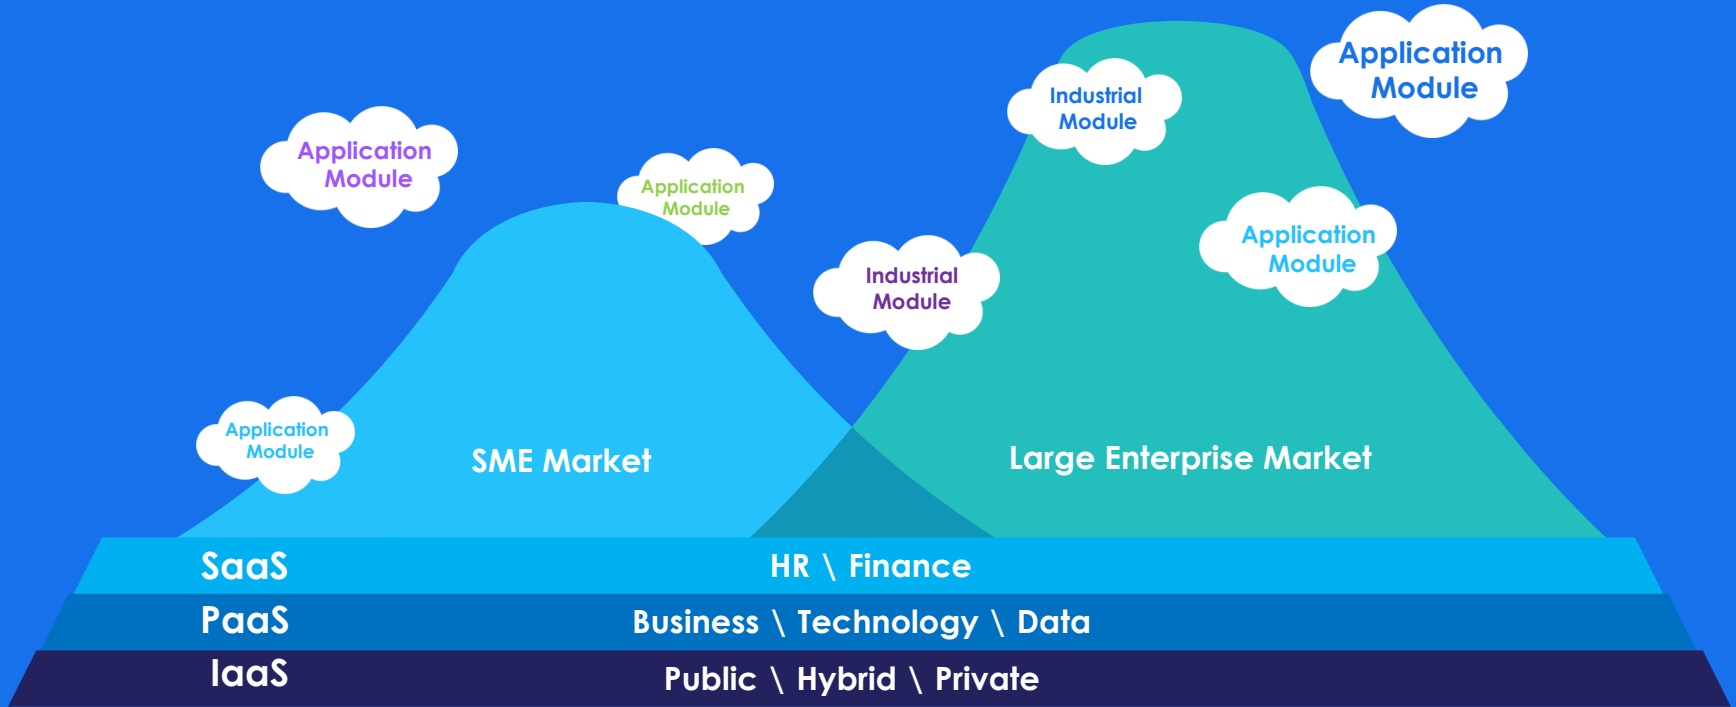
Application Module

Industrial Module

Application Module

Application Module

Industrial Module

Application Module

Application Module

SME Market

Large Enterprise Market

SaaS HR \ Finance

PaaS Business \ Technology \ Data

IaaS Public \ Hybrid \ Private